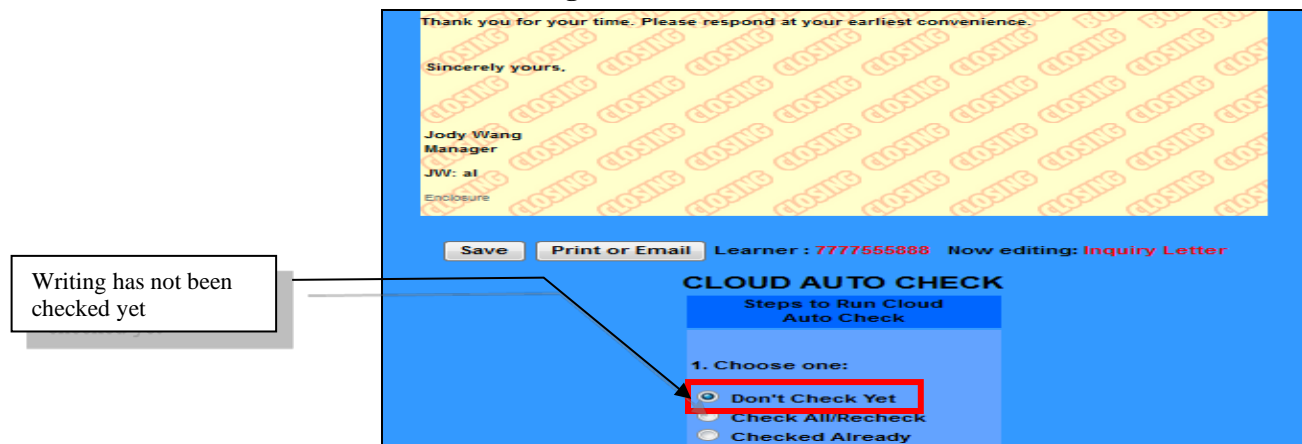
Thank you for your time. Please respond at your earliest convenience.

Sincerely yours,

Jody Wang
Manager

JW: al

Enclosure

Save | Print or Email | Learner : 7777555888 Now editing: Inquiry Letter

Writing has not been checked yet

CLOUD AUTO CHECK

Steps to Run Cloud Auto Check

1. Choose one:

Don't Check Yet
Check All/Recheck
Checked Already